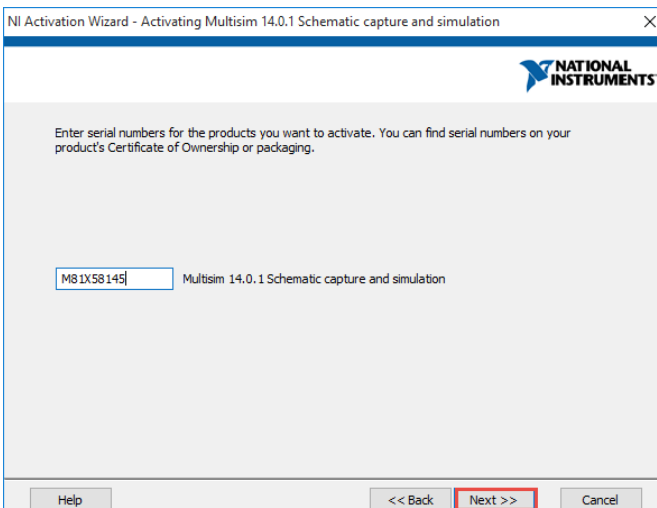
NI Activation Wizard - Activating Multisim 14.0.1 Schematic capture and simulation

NATIONAL INSTRUMENTS

Enter serial numbers for the products you want to activate. You can find serial numbers on your product's Certificate of Ownership or packaging.

M81X58145 Multisim 14.0.1 Schematic capture and simulation

Help << Back Next >> Cancel